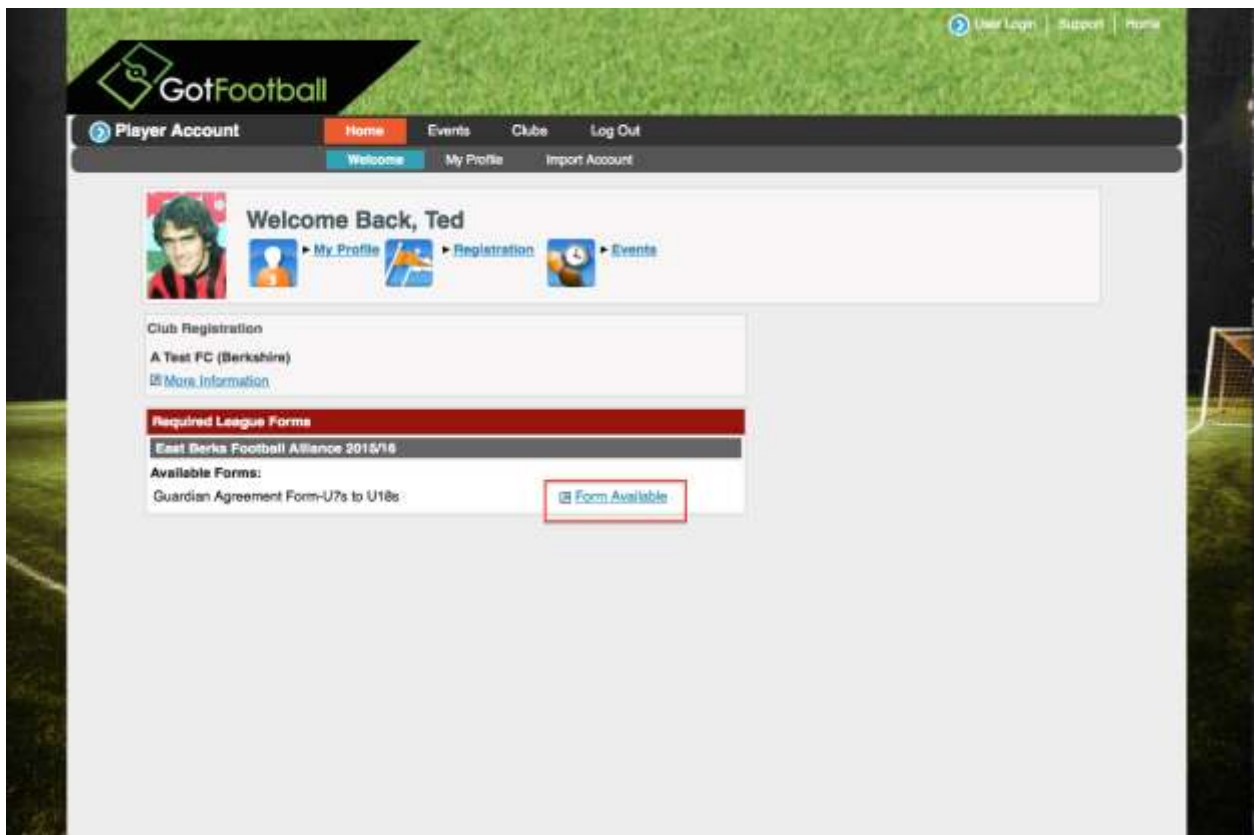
User Login | Support | Home

GotFootball

Player Account

Home Events Clubs Log Out

Welcome My Profile Import Account

Welcome Back, Ted

► My Profile ► Registration ► Events

Club Registration

A Test FC (Berkshire)

More Information

Required League Forms

East Berks Football Alliance 2015/16

Available Forms:

Guardian Agreement Form-U7s to U18s

Form Available